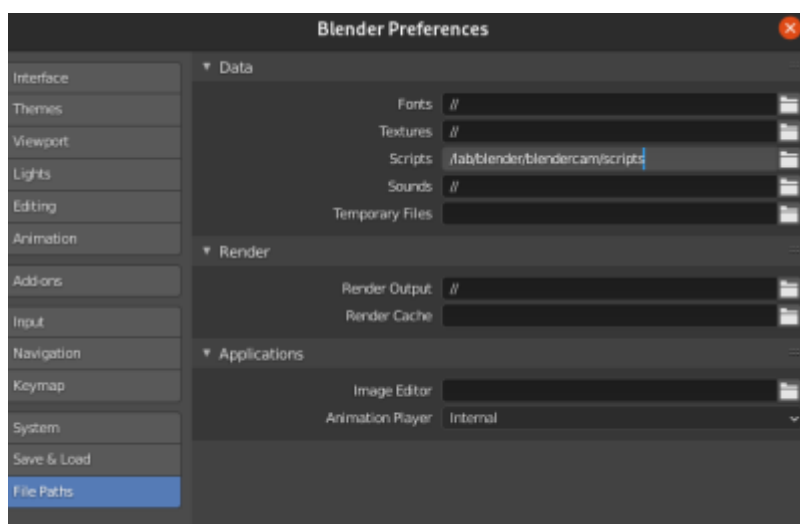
Blender Preferences

Interface
Themes
Viewport
Lights
Editing
Animation
Add-ons
Input
Navigation
Keymap
System
Save & Load
File Paths

Data
Fonts //
Textures //
Scripts /lab/blender/blendercam/scripts
Sounds //
Temporary Files

Render
Render Output //
Render Cache

Applications
Image Editor
Animation Player Internal